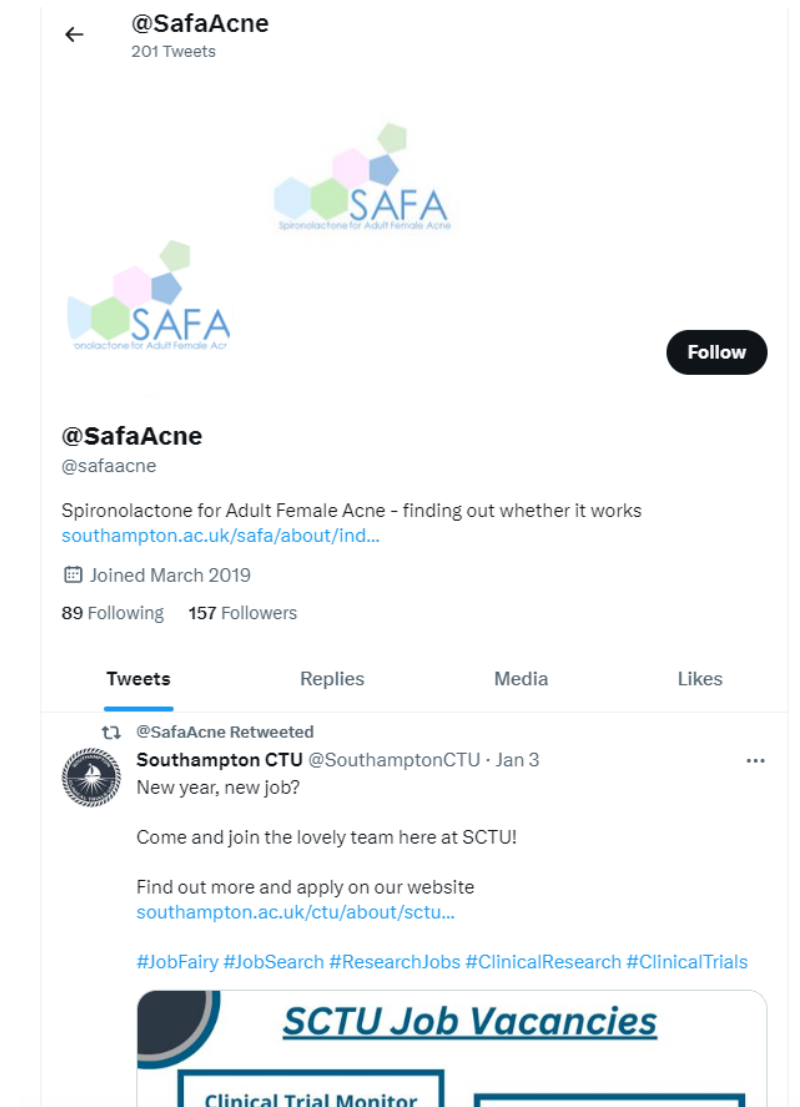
@SafaAcne
201 Tweets

SAFA
Spironolactone for Adult Female Acne

SAFA
onolactone for Adult Female Ac

Follow

@SafaAcne
@safaacne

Spironolactone for Adult Female Acne - finding out whether it works
southampton.ac.uk/safa/about/ind...

Joined March 2019

89 Following 157 Followers

Tweets Replies Media Likes

@SafaAcne Retweeted
Southampton CTU @SouthamptonCTU · Jan 3
New year, new job?

Come and join the lovely team here at SCTU!

Find out more and apply on our website
southampton.ac.uk/ctu/about/sctu...

#JobFairy #JobSearch #ResearchJobs #ClinicalResearch #ClinicalTrials

SCTU Job Vacancies

Clinical Trial Monitor